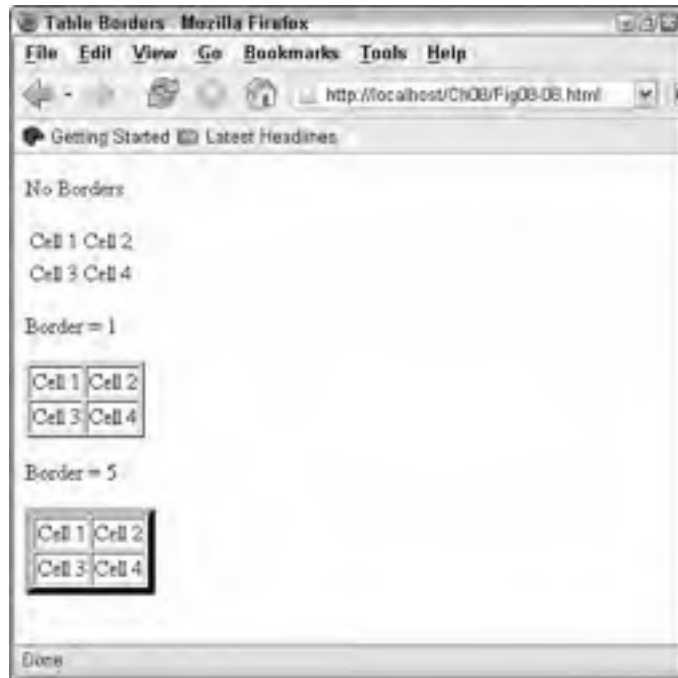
Table Borders - Mozilla Firefox

File Edit View Go Bookmarks Tools Help

http://localhost/Ch08/Fig08-08.html

Getting Started Latest Headlines

No Borders

Cell 1 Cell 2
Cell 3 Cell 4

Border = 1

| Cell 1 | Cell 2 |
|---|---|
| Cell 3 | Cell 4 |

Border = 5

| Cell 1 | Cell 2 |
|---|---|
| Cell 3 | Cell 4 |

Done